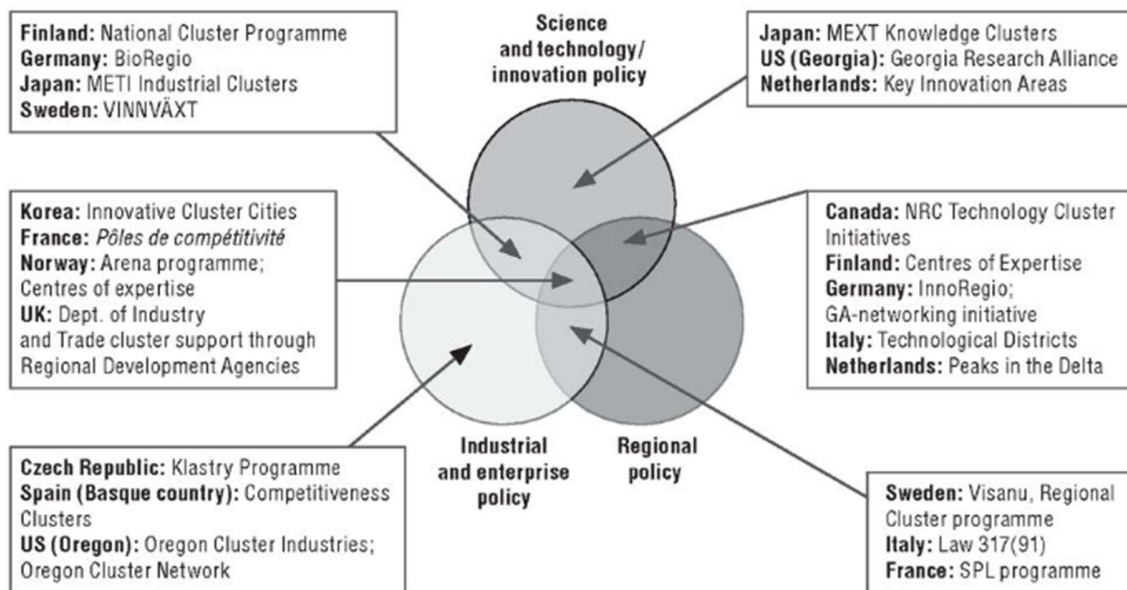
Finland: National Cluster Programme
Germany: BioRegio
Japan: METI Industrial Clusters
Sweden: VINNVÄXT

Science and technology/ innovation policy

Japan: MEXT Knowledge Clusters
US (Georgia): Georgia Research Alliance
Netherlands: Key Innovation Areas

Korea: Innovative Cluster Cities
France: Pôles de compétitivité
Norway: Arena programme; Centres of expertise
UK: Dept. of Industry and Trade cluster support through Regional Development Agencies

Canada: NRC Technology Cluster Initiatives
Finland: Centres of Expertise
Germany: InnoRegio; GA-networking initiative
Italy: Technological Districts
Netherlands: Peaks in the Delta

Industrial and enterprise policy

Regional policy

Czech Republic: Klastry Programme
Spain (Basque country): Competitiveness Clusters
US (Oregon): Oregon Cluster Industries; Oregon Cluster Network

Sweden: Visanu, Regional Cluster programme
Italy: Law 317(91)
France: SPL programme